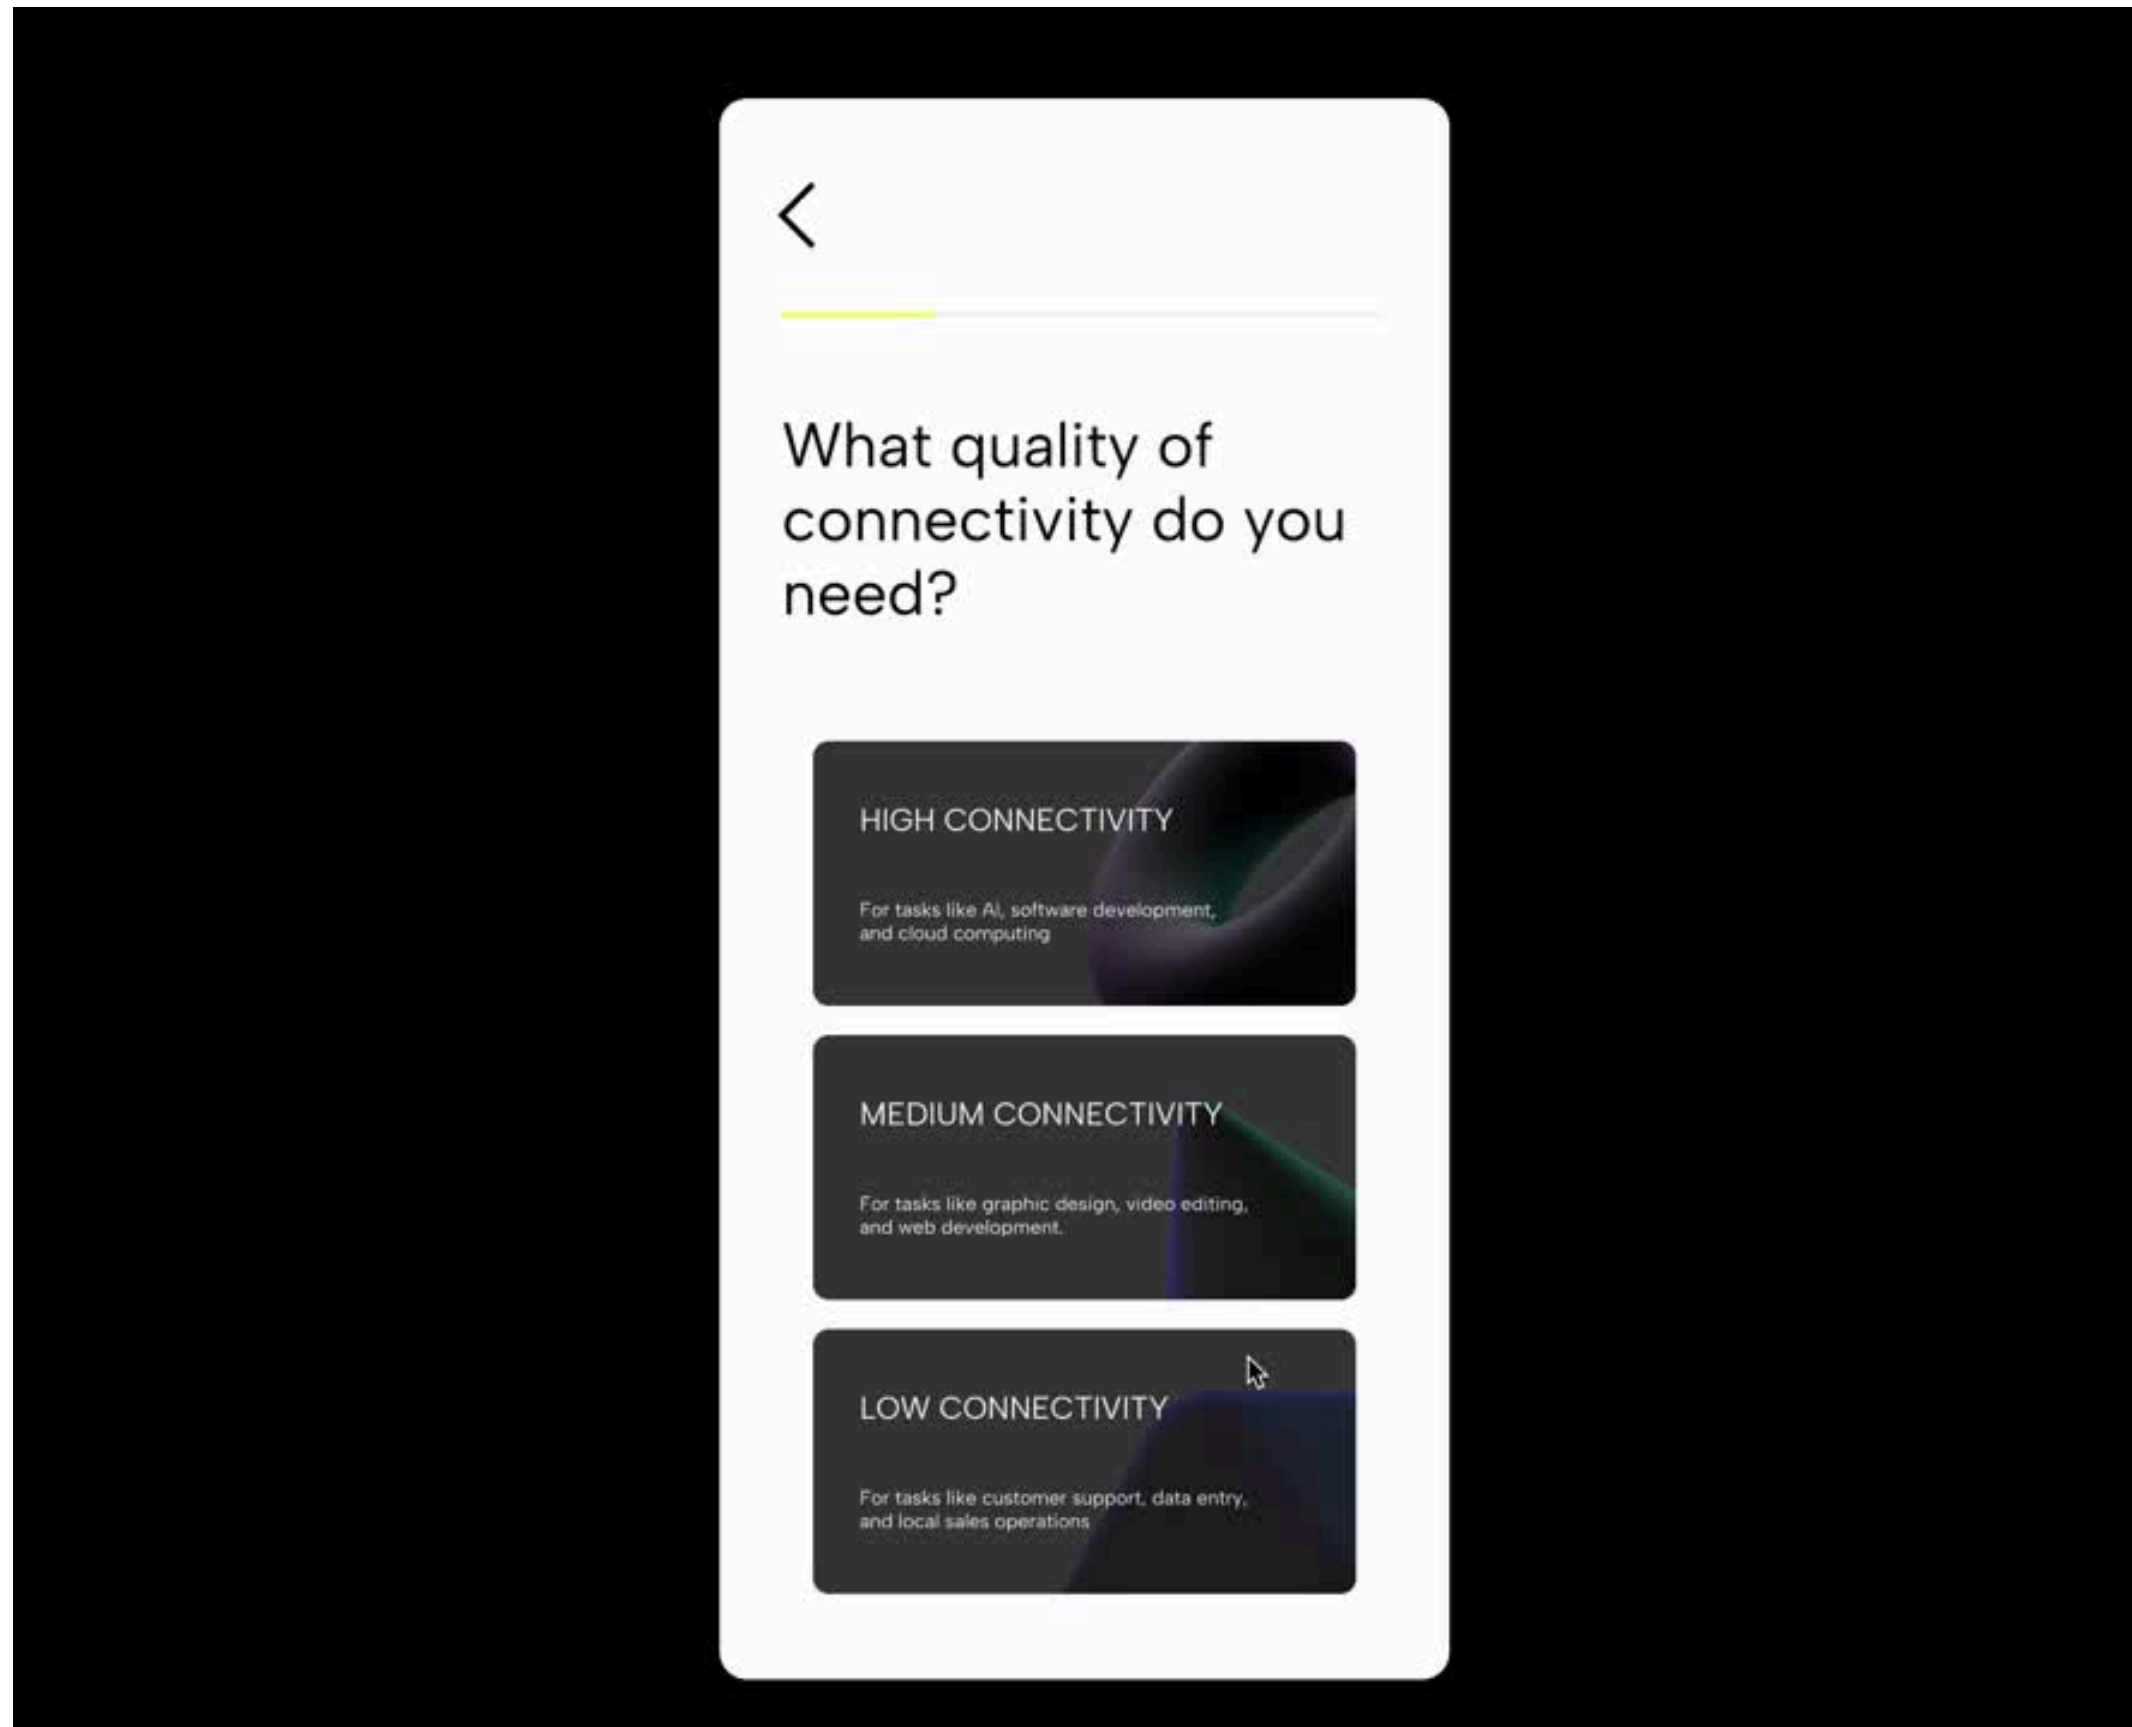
What quality of connectivity do you need?

HIGH CONNECTIVITY

For tasks like AI, software development, and cloud computing

MEDIUM CONNECTIVITY

For tasks like graphic design, video editing, and web development.

LOW CONNECTIVITY

For tasks like customer support, data entry, and local sales operations